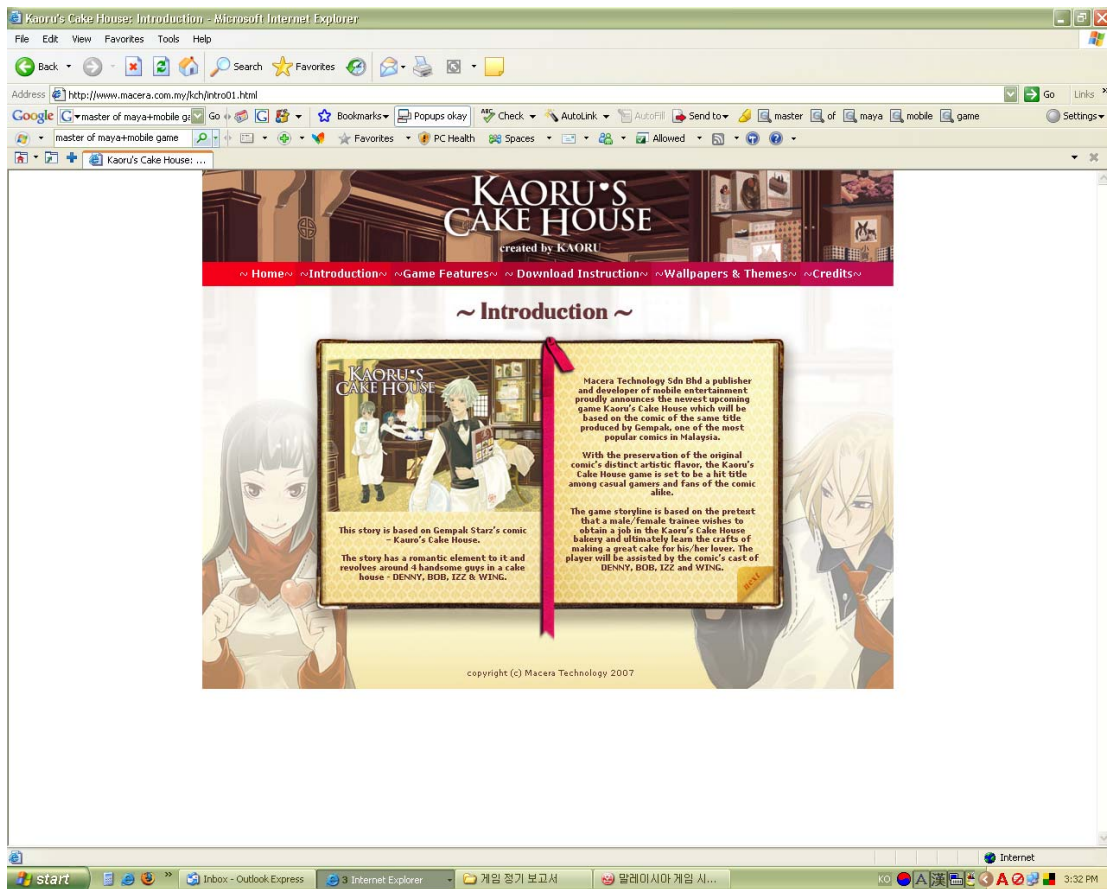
Kaoru's Cake House: Introduction - Microsoft Internet Explorer

File Edit View Favorites Tools Help

Back Search Favorites

Address http://www.macera.com.my/kch/intro01.html Go Links

Google master of maya+mobile ga Go Bookmarks Popups okay Check AutoLink AutoFill Send to master of maya mobile game Settings

master of maya+mobile game Favorites PC Health Spaces Allowed

Kaoru's Cake House: ...

KAORU'S CAKE HOUSE
created by KAORU

~Home~ ~Introduction~ ~Game Features~ ~Download Instruction~ ~Wallpapers & Themes~ ~Credits~

~ Introduction ~

KAORU'S CAKE HOUSE

This story is based on Gempak Starz's comic – Kauro's Cake House.

The story has a romantic element to it and revolves around 4 handsome guys in a cake house - DENNY, BOB, IZZ & WING.

Macera Technology Sdn Bhd a publisher and developer of mobile entertainment proudly announces the newest upcoming game Kaoru's Cake House which will be based on the comic of the same title produced by Gempak, one of the most popular comics in Malaysia.

With the preservation of the original comic's distinct artistic flavor, the Kaoru's Cake House game is set to be a hit title among casual gamers and fans of the comic alike.

The game storyline is based on the pretext that a male/female trainee wishes to obtain a job in the Kaoru's Cake House bakery and ultimately learn the crafts of making a great cake for his/her lover. The player will be assisted by the comic's cast of DENNY, BOB, IZZ and WING.

Next

copyright (c) Macera Technology 2007

Internet

start Inbox - Outlook Express 3 Internet Explorer 게임 정기 보고서 말레이시아 게임 시... 3:32 PM